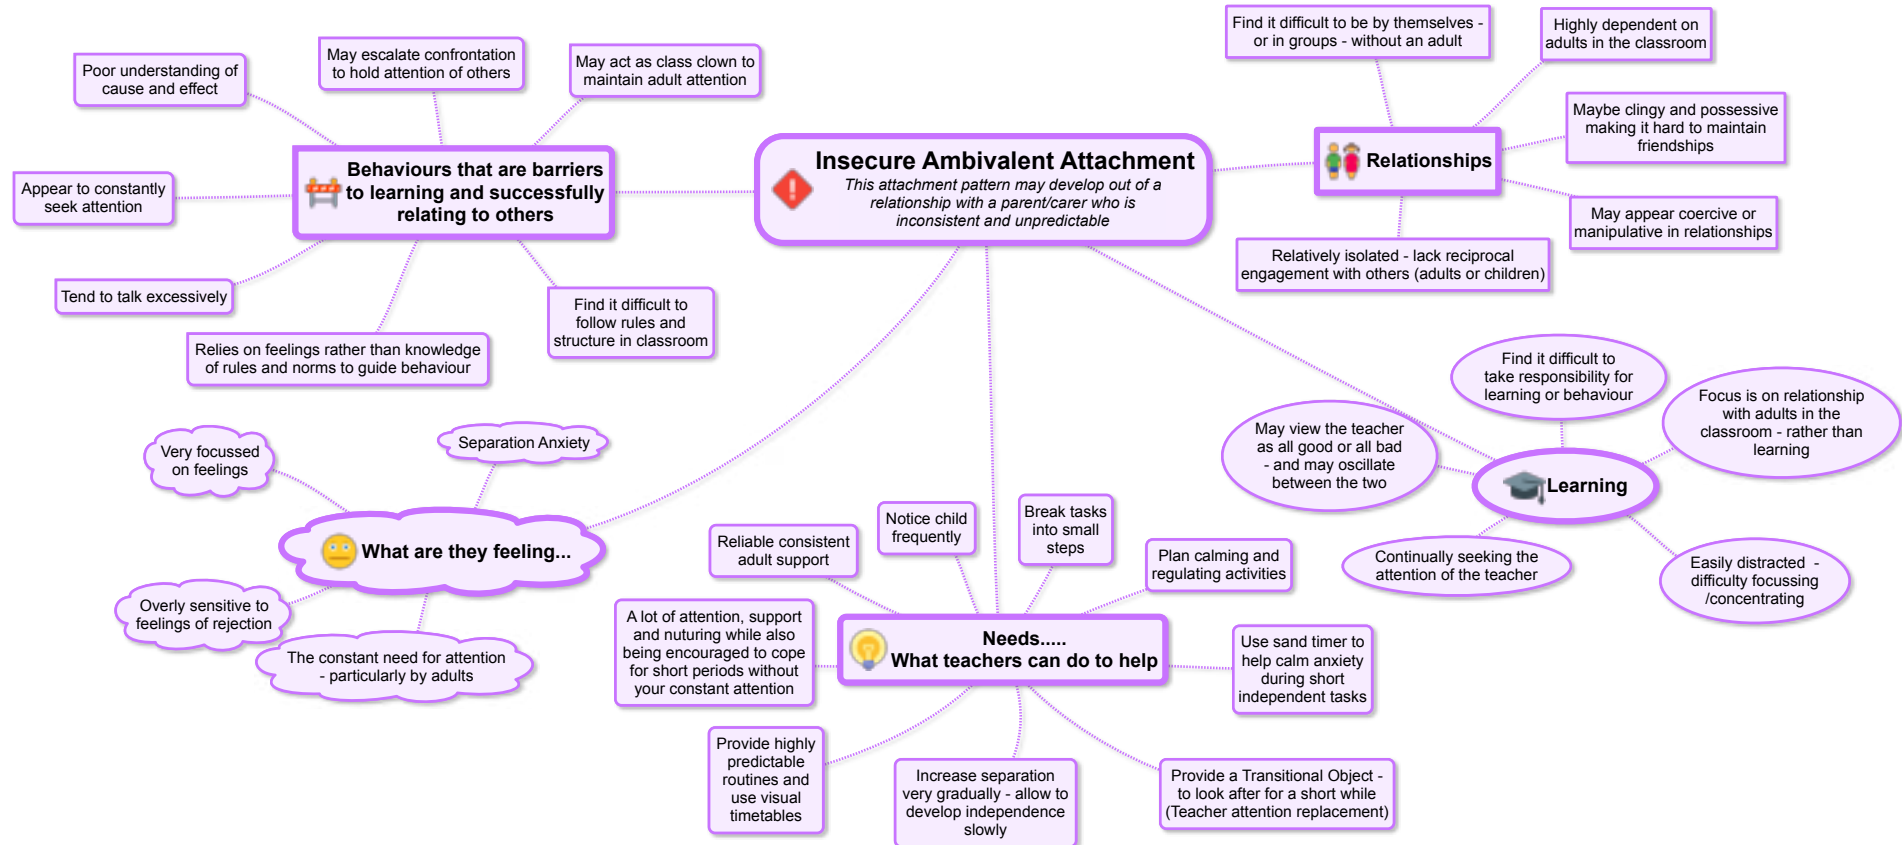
Insecure Ambivalent Attachment
This attachment pattern may develop out of a relationship with a parent/carer who is inconsistent and unpredictable

Behaviours that are barriers to learning and successfully relating to others

Poor understanding of cause and effect

May escalate confrontation to hold attention of others

May act as class clown to maintain adult attention

Appear to constantly seek attention

Tend to talk excessively

Relies on feelings rather than knowledge of rules and norms to guide behaviour

Find it difficult to follow rules and structure in classroom

Relationships

Find it difficult to be by themselves - or in groups - without an adult

Highly dependent on adults in the classroom

Maybe clingy and possessive making it hard to maintain friendships

May appear coercive or manipulative in relationships

Relatively isolated - lack reciprocal engagement with others (adults or children)

Learning

Find it difficult to take responsibility for learning or behaviour

Focus is on relationship with adults in the classroom - rather than learning

May view the teacher as all good or all bad - and may oscillate between the two

Continually seeking the attention of the teacher

Easily distracted - difficulty focussing /concentrating

What are they feeling...

Very focussed on feelings

Separation Anxiety

Overly sensitive to feelings of rejection

The constant need for attention - particularly by adults

Needs.....
What teachers can do to help

Reliable consistent adult support

Notice child frequently

Break tasks into small steps

Plan calming and regulating activities

A lot of attention, support and nuturing while also being encouraged to cope for short periods without your constant attention

Use sand timer to help calm anxiety during short independent tasks

Provide highly predictable routines and use visual timetables

Increase separation very gradually - allow to develop independence slowly

Provide a Transitional Object - to look after for a short while (Teacher attention replacement)